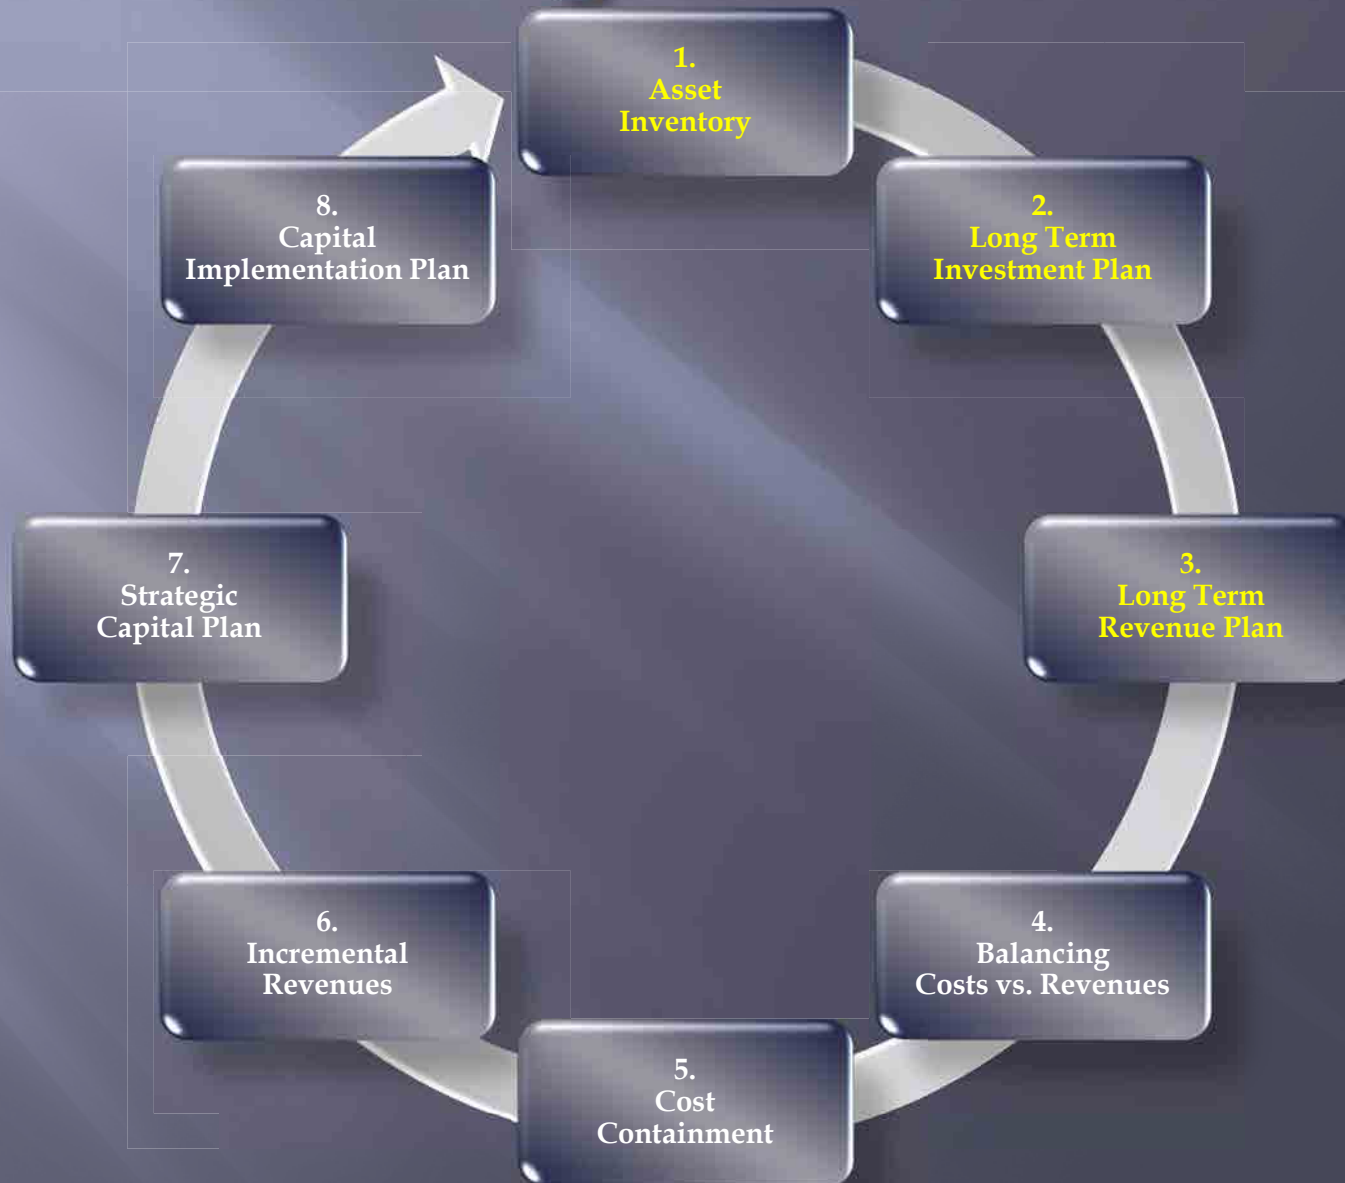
1.
Asset
Inventory

2.
Long Term
Investment Plan

3.
Long Term
Revenue Plan

4.
Balancing
Costs vs. Revenues

5.
Cost
Containment

6.
Incremental
Revenues

7.
Strategic
Capital Plan

8.
Capital
Implementation Plan